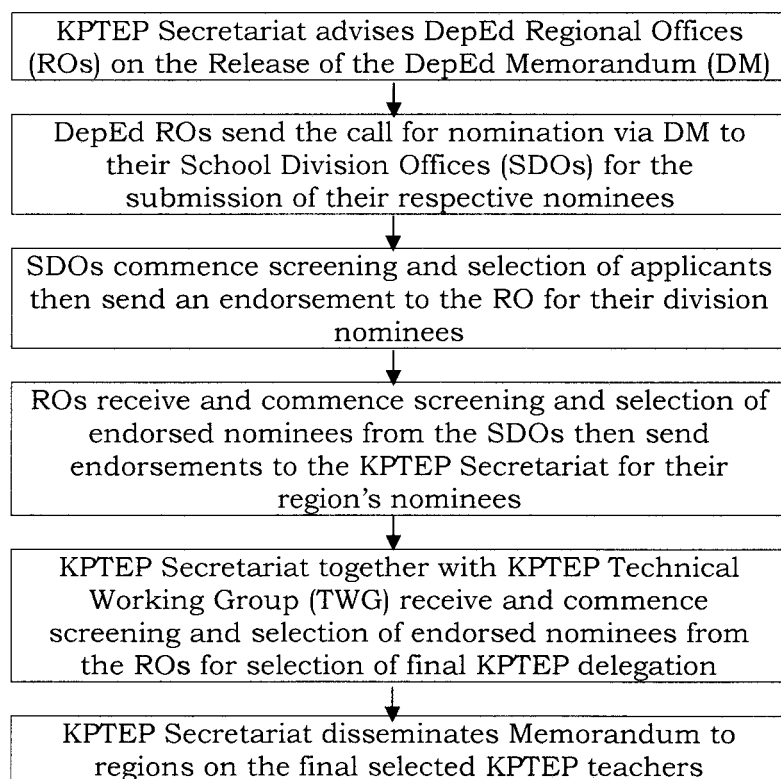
KPTEP Secretariat advises DepEd Regional Offices (ROs) on the Release of the DepEd Memorandum (DM)

DepEd ROs send the call for nomination via DM to their School Division Offices (SDOs) for the submission of their respective nominees

SDOs commence screening and selection of applicants then send an endorsement to the RO for their division nominees

ROs receive and commence screening and selection of endorsed nominees from the SDOs then send endorsements to the KPTEP Secretariat for their region's nominees

KPTEP Secretariat together with KPTEP Technical Working Group (TWG) receive and commence screening and selection of endorsed nominees from the ROs for selection of final KPTEP delegation

KPTEP Secretariat disseminates Memorandum to regions on the final selected KPTEP teachers